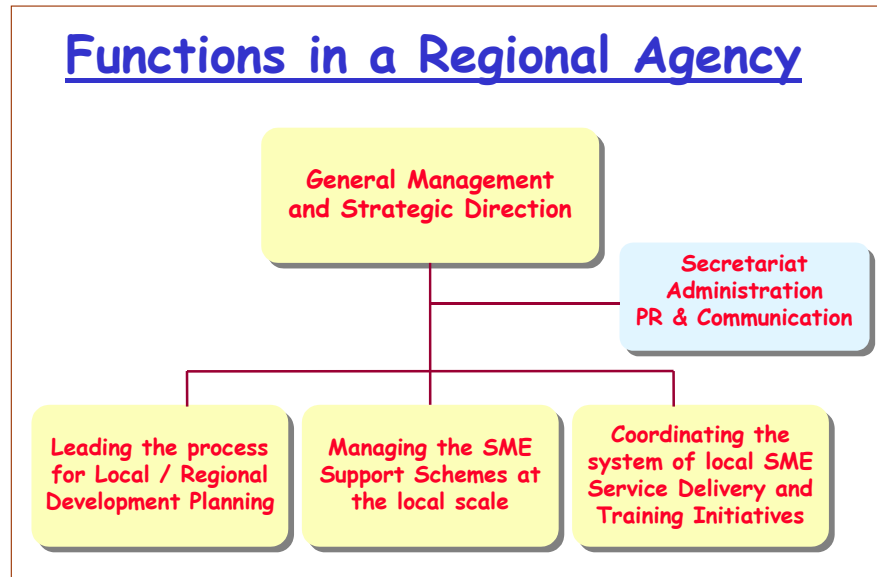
Functions in a Regional Agency

General Management and Strategic Direction

Secretariat
Administration
PR & Communication

Leading the process for Local / Regional Development Planning

Managing the SME Support Schemes at the local scale

Coordinating the system of local SME Service Delivery and Training Initiatives